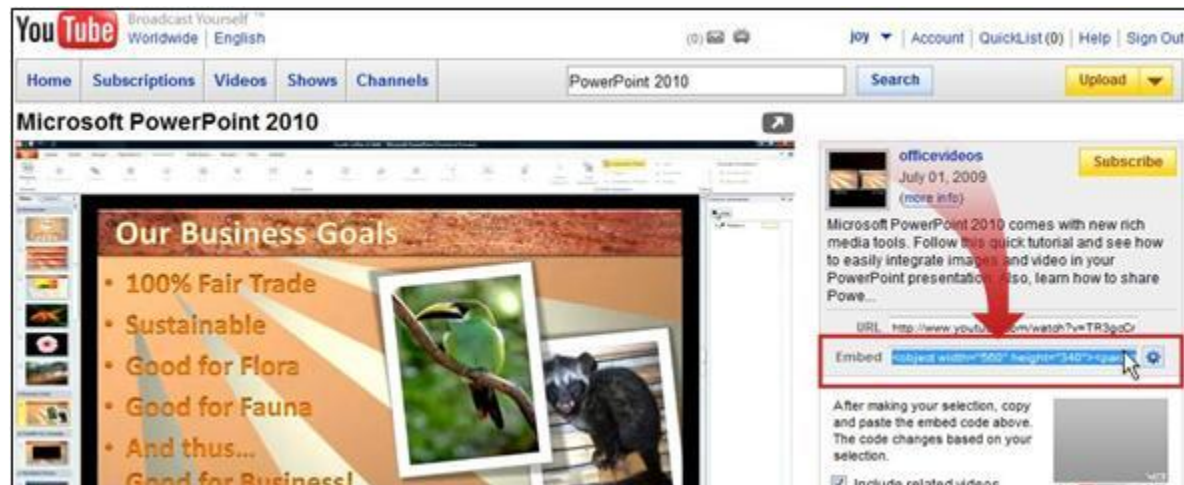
You Tube Broadcast Yourself ™
Worldwide | English

(0)

joy ▼ | Account | QuickList (0) | Help | Sign Out

Home | Subscriptions | Videos | Shows | Channels

PowerPoint 2010

Search

Upload

Microsoft PowerPoint 2010

Our Business Goals

• 100% Fair Trade
• Sustainable
• Good for Flora
• Good for Fauna
• And thus... Good for Business!

officevideos
July 01, 2009
(more info)

Subscribe

Microsoft PowerPoint 2010 comes with new rich media tools. Follow this quick tutorial and see how to easily integrate images and video in your PowerPoint presentation. Also, learn how to share Powe...

URL http://www.youtu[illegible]om/watch?v=TR3gcCr

Embed <object width="560" height="340"><par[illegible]

After making your selection, copy and paste the embed code above. The code changes based on your selection.

Include related videos